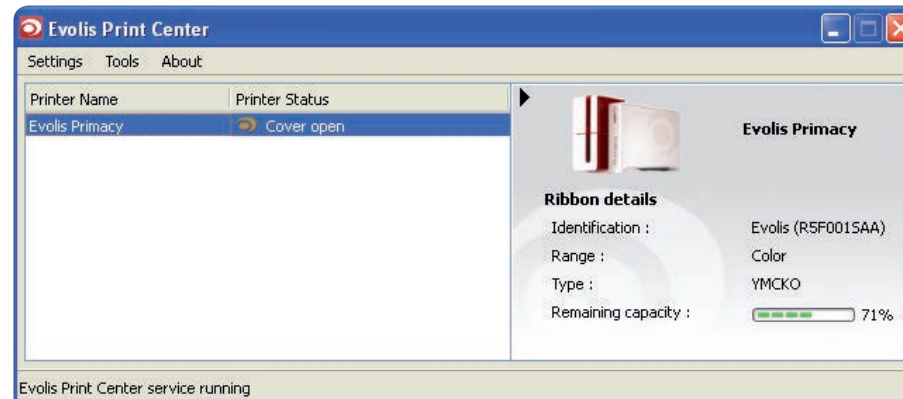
Evolis Print Center

Settings Tools About

| Printer Name | Printer Status |
|---|---|
| Evolis Primacy | Cover open |

Evolis Primacy

Ribbon details

| | |
|---|---|
| Identification : | Evolis (R5F001SAA) |
| Range : | Color |
| Type : | YMCKO |
| Remaining capacity : | 71% |

Evolis Print Center service running